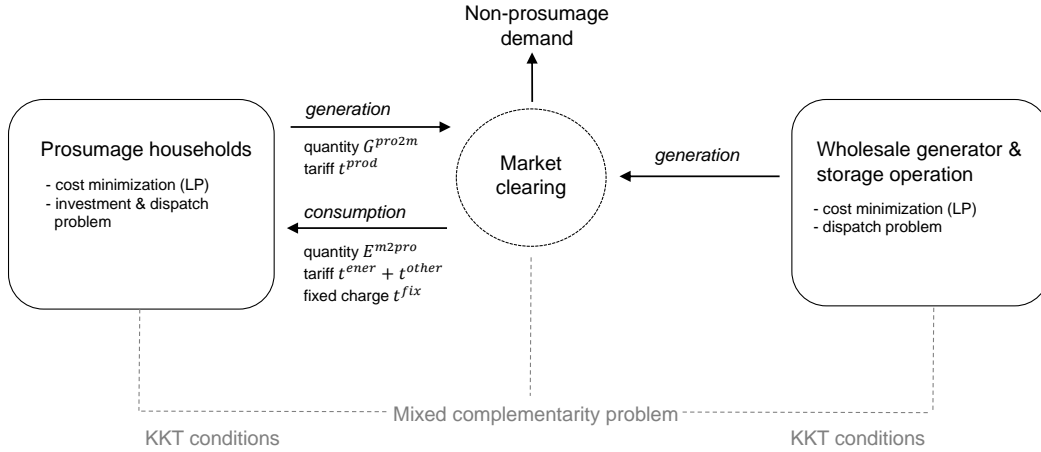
Non-prosumage demand

Prosumage households
- cost minimization (LP)
- investment & dispatch problem

generation
quantity $G^{pro2m}$
tariff $t^{prod}$

consumption
quantity $E^{m2pro}$
tariff $t^{ener} + t^{other}$
fixed charge $t^{fix}$

Market clearing

generation

Wholesale generator & storage operation
- cost minimization (LP)
- dispatch problem

Mixed complementarity problem

KKT conditions

KKT conditions